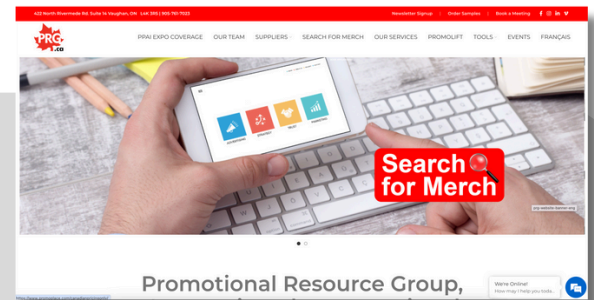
422 North Rivermede Rd. Suite 14 Vaughan, ON L4K 3R5 | 905-761-7022

Newsletter Signup | Order Samples | Book a Meeting

PRG.CO

PPAI EXPO COVERAGE OUR TEAM SUPPLIERS SEARCH FOR MERCH OUR SERVICES PROMOLIFT TOOLS EVENTS FRANÇAIS

Search for Merch

prg-website-banner.png

Promotional Resource Group,

We're Online!
How may I help you toda...